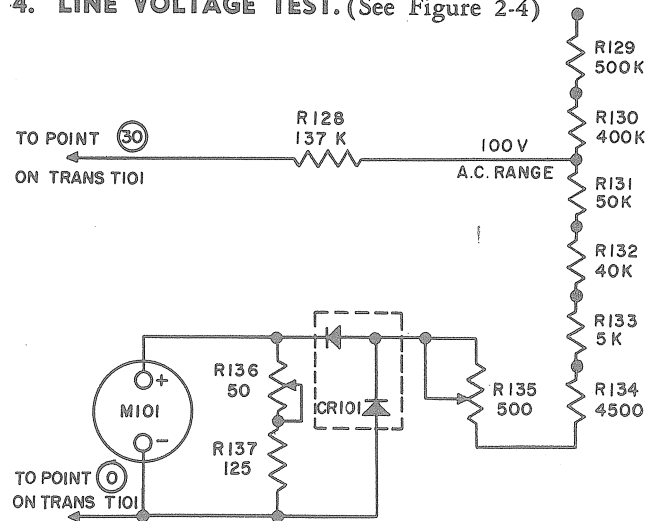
4. LINE VOLTAGE TEST. (See Figure 2-4)

R129
500K

R130
400K

R131
50K

R132
40K

R133
5K

R134
4500

R128
137 K

TO POINT (30)
ON TRANS T101

100 V
A.C. RANGE

R136
50

R137
125

M101

CR101

R135
500

TO POINT (0)
ON TRANS T101